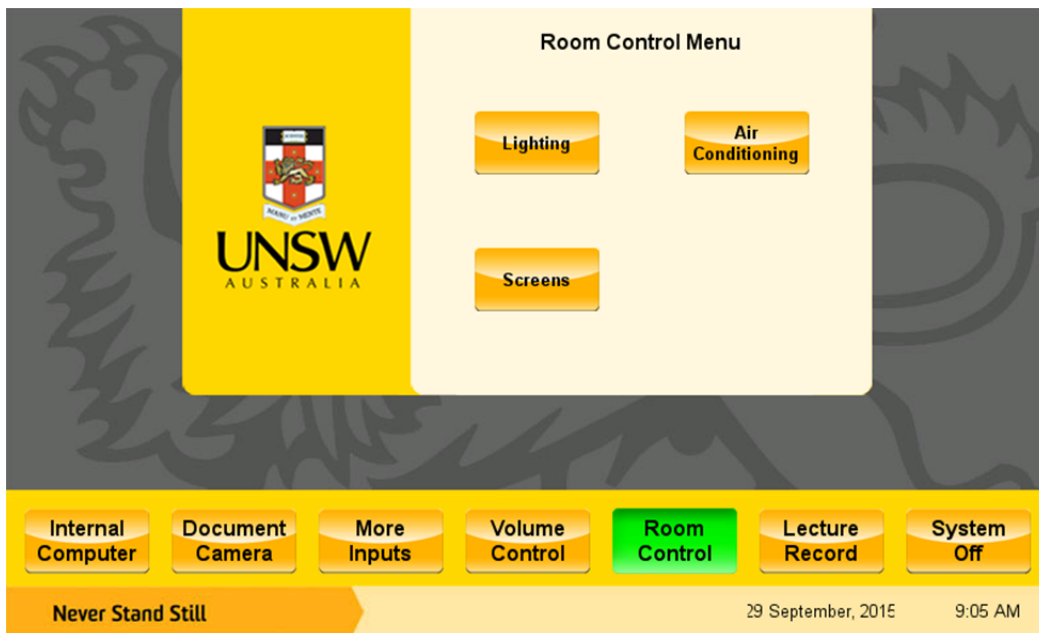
UNSW
AUSTRALIA

Room Control Menu

Lighting

Air Conditioning

Screens

Internal Computer

Document Camera

More Inputs

Volume Control

Room Control

Lecture Record

System Off

Never Stand Still

29 September, 2015

9:05 AM